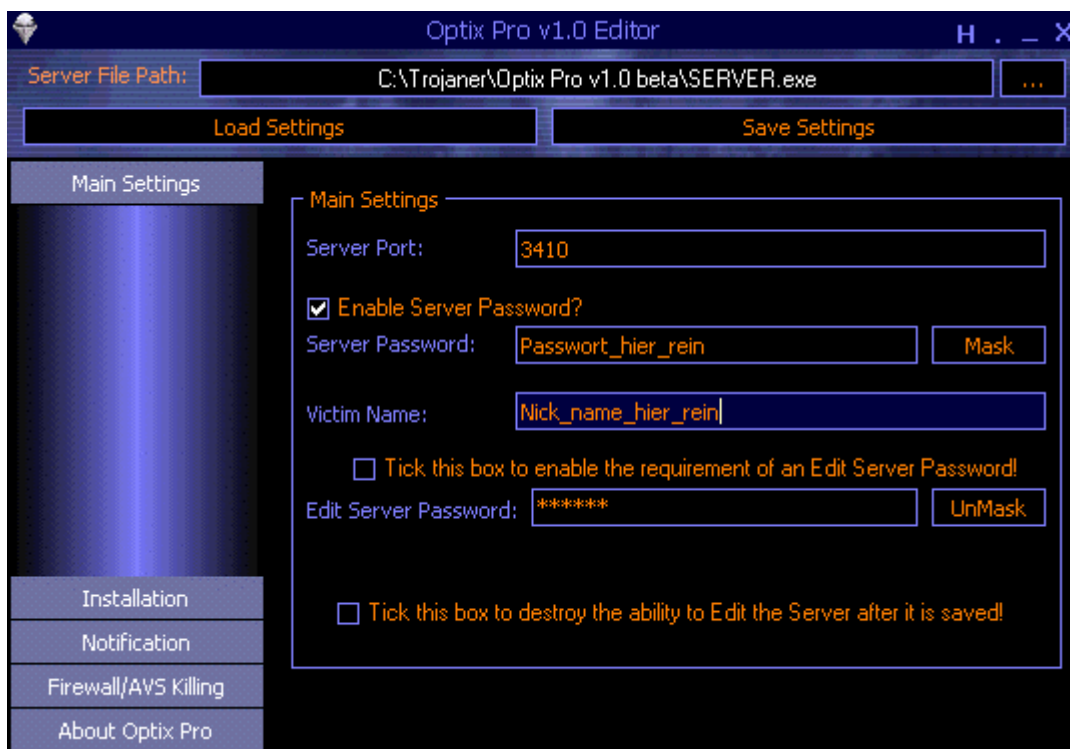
Optix Pro v1.0 Editor

H . _ X

Server File Path: C:\Trojaner\Optix Pro v1.0 beta\SERVER.exe ...

Load Settings

Save Settings

Main Settings

Main Settings

Server Port: 3410

☑ Enable Server Password?

Server Password: Passwort_hier_rein Mask

Victim Name: Nick_name_hier_rein

☐ Tick this box to enable the requirement of an Edit Server Password!

Edit Server Password: ****** UnMask

☐ Tick this box to destroy the ability to Edit the Server after it is saved!

Installation

Notification

Firewall/AVS Killing

About Optix Pro